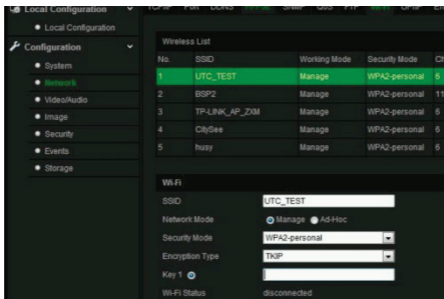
Local Configuration
Local Configuration
Configuration
System
Network
Video/Audio
Image
Security
Events
Storage

TCP/IP PoE DDNS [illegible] SNMP QoS FTP Wi-Fi UPnP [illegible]

Wireless List

| No. | SSID | Working Mode | Security Mode | Ch |
|---|---|---|---|---|
| 1 | UTC_TEST | Manage | WPA2-personal | 6 |
| 2 | BSP2 | Manage | WPA2-personal | 11 |
| 3 | TP-LINK_AP_ZXM | Manage | WPA2-personal | 6 |
| 4 | CitySee | Manage | WPA2-personal | 6 |
| 5 | husy | Manage | WPA2-personal | 6 |

Wi-Fi
SSID UTC_TEST
Network Mode Manage Ad-Hoc
Security Mode WPA2-personal
Encryption Type TKIP
Key 1
Wi-Fi Status disconnected